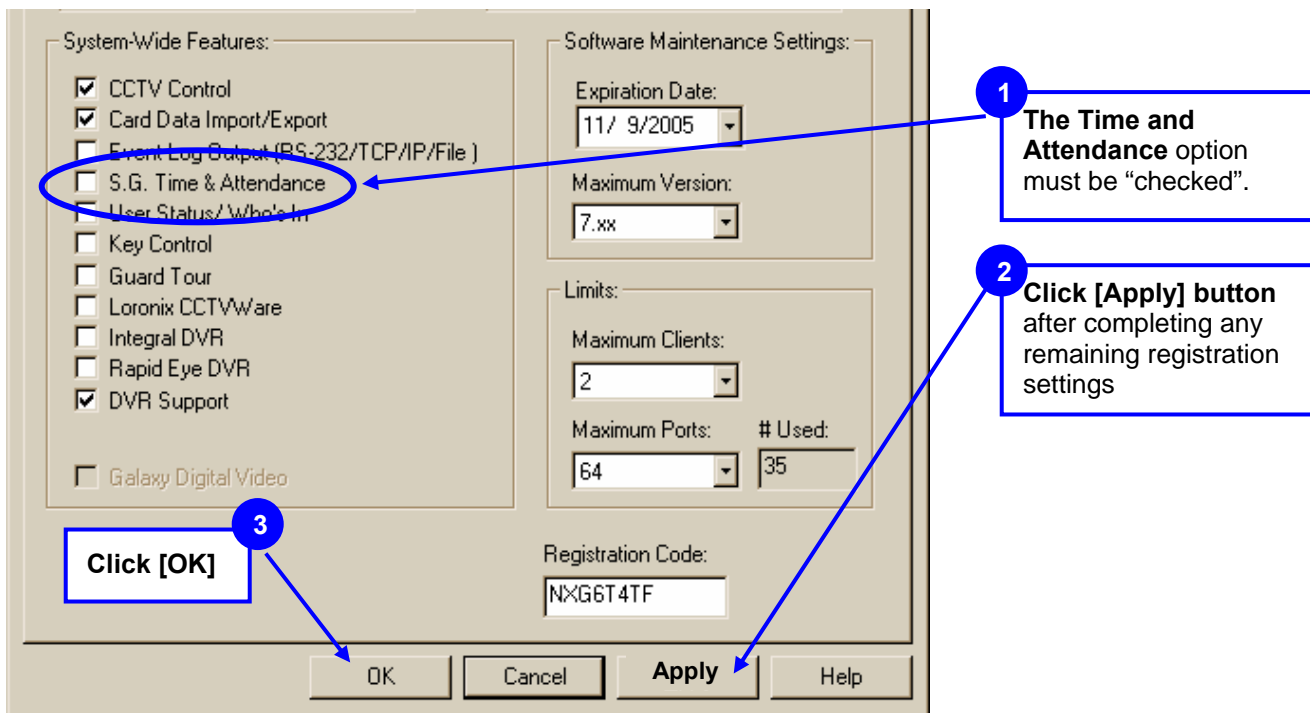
System-Wide Features:

☑ CCTV Control
☑ Card Data Import/Export
☐ Event Log Output (RS-232/TCP/IP/File )
☐ S.G. Time & Attendance
☐ User Status/ Who's In
☐ Key Control
☐ Guard Tour
☐ Loronix CCTVWare
☐ Integral DVR
☐ Rapid Eye DVR
☑ DVR Support

☐ Galaxy Digital Video

Software Maintenance Settings:

Expiration Date:
11/ 9/2005

Maximum Version:
7.xx

Limits:

Maximum Clients:
2

Maximum Ports:
64

# Used:
35

Registration Code:
NXG6T4TF

1
**The Time and Attendance** option must be "checked".

2
**Click [Apply] button** after completing any remaining registration settings

3
Click [OK]

OK
Cancel
Apply
Help